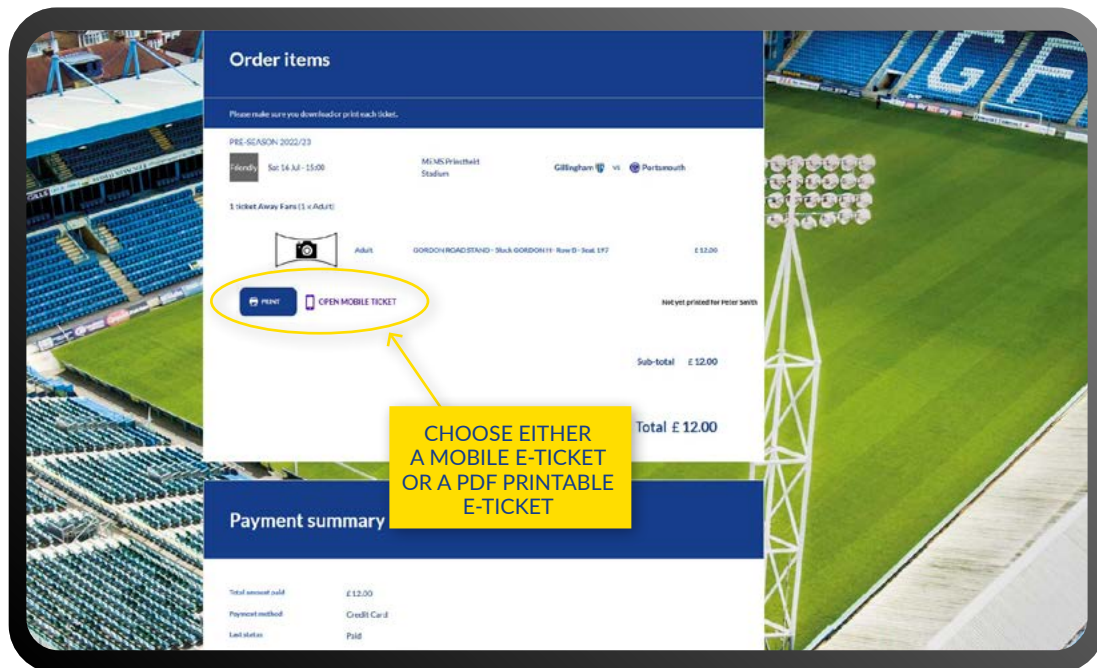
Order items

Please make sure you download or print each ticket.

PRE-SEASON 2022/23

Friendly Sat 16 Jul - 15:00 MEMS Priestfield Stadium Gillingham vs Portsmouth

1 ticket Away Fans (1 x Adult)

Adult GORDON ROAD STAND - Stock GORDON H - Row D - Seat 197 £12.00

PRINT OPEN MOBILE TICKET

Not yet printed for Peter Smith

Sub-total £12.00

Total £12.00

CHOOSE EITHER A MOBILE E-TICKET OR A PDF PRINTABLE E-TICKET

Payment summary

Total amount paid £12.00

Payment method Credit Card

Last status Paid

GF